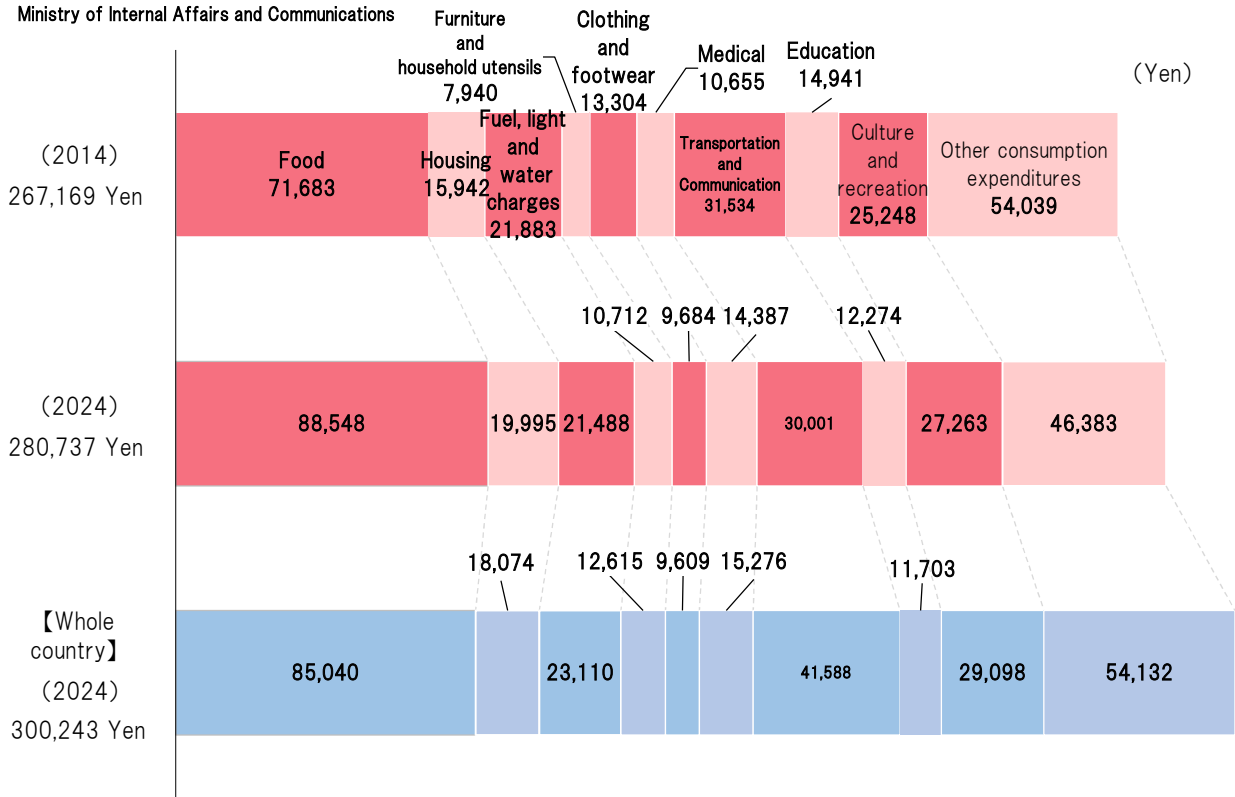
Ministry of Internal Affairs and Communications

(Yen)

(2014)
267,169 Yen

Food
71,683

Housing
15,942

Fuel, light and water charges
21,883

Furniture and household utensils
7,940

Clothing and footwear
13,304

Medical
10,655

Transportation and Communication
31,534

Education
14,941

Culture and recreation
25,248

Other consumption expenditures
54,039

(2024)
280,737 Yen

88,548

19,995

21,488

10,712

9,684

14,387

30,001

12,274

27,263

46,383

【Whole country】
(2024)
300,243 Yen

85,040

18,074

23,110

12,615

9,609

15,276

41,588

11,703

29,098

54,132